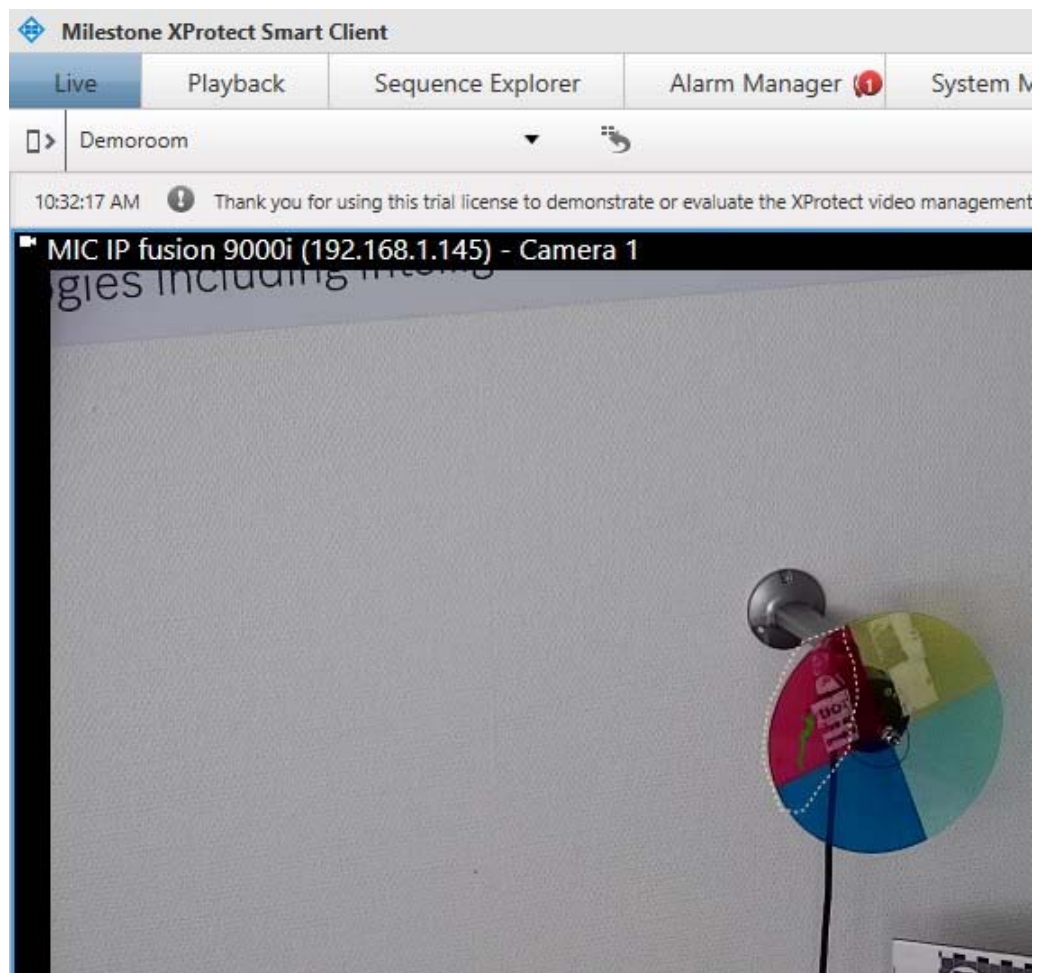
Milestone XProtect Smart Client

Live | Playback | Sequence Explorer | Alarm Manager 1 | System M

Demoroom

10:32:17 AM Thank you for using this trial license to demonstrate or evaluate the XProtect video management

MIC IP fusion 9000i (192.168.1.145) - Camera 1

gies including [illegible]